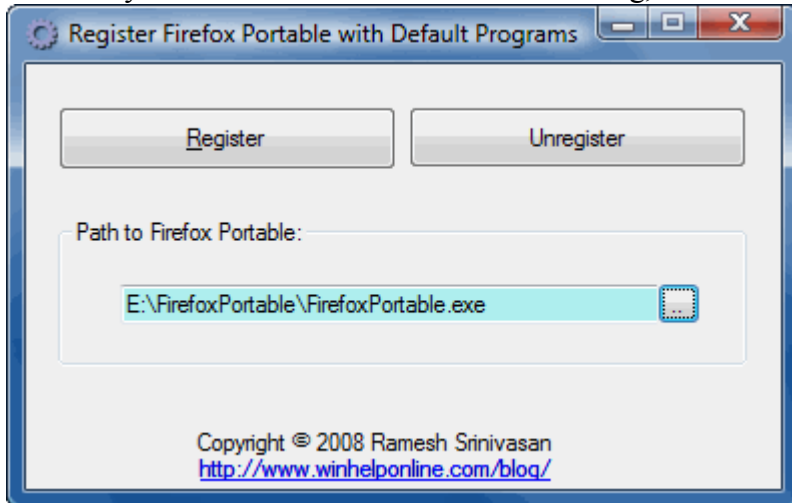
Register Firefox Portable with Default Programs

Register

Unregister

Path to Firefox Portable:

E:\FirefoxPortable\FirefoxPortable.exe

...

Copyright © 2008 Ramesh Srinivasan
http://www.winhelponline.com/blog/